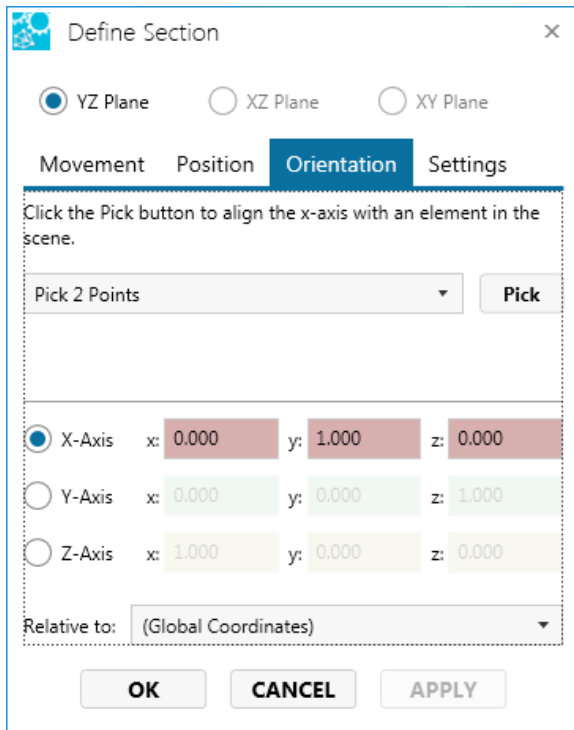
Define Section ×

YZ Plane XZ Plane XY Plane

Movement Position Orientation Settings

Click the Pick button to align the x-axis with an element in the scene.

Pick 2 Points Pick

X-Axis x: 0.000 y: 1.000 z: 0.000

Y-Axis x: 0.000 y: 0.000 z: 1.000

Z-Axis x: 1.000 y: 0.000 z: 0.000

Relative to: (Global Coordinates)

OK CANCEL APPLY